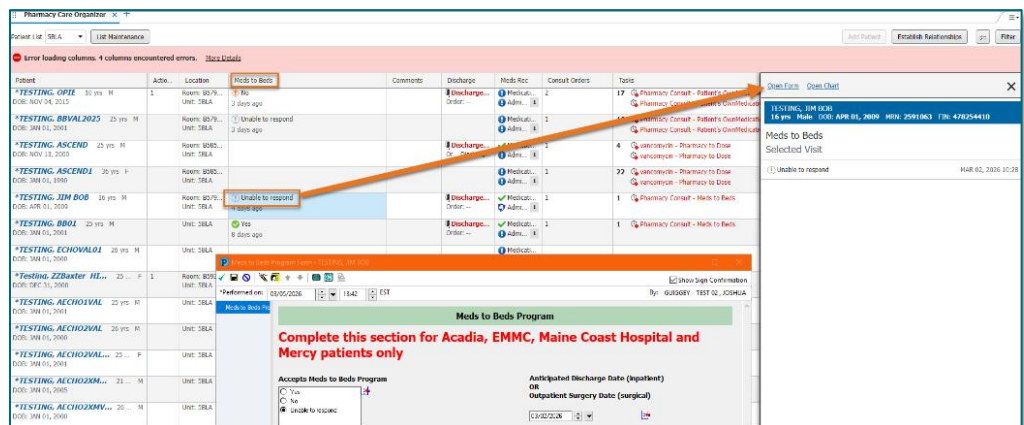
Pharmacy Care Organizer × +

Patient List 5BLA List Maintenance

Add Patient Establish Relationships Filter

Error loading columns. 4 columns encountered errors. More Details

| Patient | Actio... | Location | Meds to Beds | Comments | Discharge | Meds Rec | Consult Orders | Tasks |
|---|---|---|---|---|---|---|---|---|
| *TESTING, OPIE 30 yrs M DOB: NOV 04, 2015 | 1 | Room: 5B79... Unit: 5BLA | No 3 days ago | | Discharge... Order: -- | Medicati... Admi... | 2 | 17 Pharmacy Consult - Patient's Own Medicati... Pharmacy Consult - Patient's Own Medicati... |
| *TESTING, BBVAL2025 25 yrs M DOB: JAN 01, 2001 | | Room: 5B79... Unit: 5BLA | Unable to respond 3 days ago | | | Medicati... Admi... | | Pharmacy Consult - Patient's Own Medicati... Pharmacy Consult - Patient's Own Medicati... |
| *TESTING, ASCEND 25 yrs M DOB: NOV 13, 2000 | | Room: B585... Unit: 5BLA | | | Discharge... Or... | Medicati... Admi... | 1 | 4 vancomycin - Pharmacy to Dose vancomycin - Pharmacy to Dose |
| *TESTING, ASCEND1 26 yrs F DOB: JAN 01, 1000 | | Room: B585... Unit: 5BLA | | | | Medicati... Admi... | 1 | 22 vancomycin - Pharmacy to Dose vancomycin - Pharmacy to Dose |
| *TESTING, JIM BOB 16 yrs M DOB: APR 01, 2009 | | Room: 5B79... Unit: 5BLA | Unable to respond 4 days ago | | Discharge... Order: -- | Medicati... Admi... | 1 | 1 Pharmacy Consult - Meds to Beds |
| *TESTING, BB01 23 yrs M DOB: JAN 01, 2001 | | Unit: 5BLA | Yes 8 days ago | | Discharge... Order: -- | Medicati... Admi... | 1 | 1 Pharmacy Consult - Meds to Beds |
| *TESTING, ECHOVAL01 28 yrs M DOB: JAN 01, 2000 | | Unit: 5BLA | | | | Medicati... | | |
| *Testing, ZZBaxter HI... 25 ... F DOB: DEC 31, 2000 | 1 | Room: B89... Unit: 5BLA | | | | | | |
| *TESTING, AECHO1VAL 25 yrs M DOB: JAN 01, 2001 | | Unit: 5BLA | | | | | | |
| *TESTING, AECHO2VAL 26 yrs M DOB: JAN 01, 2001 | | Unit: 5BLA | | | | | | |
| *TESTING, AECHO2VAL... 25 ... F DOB: JAN 01, 2001 | | Unit: 5BLA | | | | | | |
| *TESTING, AECHO2XM... 21 ... M DOB: JAN 01, 2005 | | Unit: 5BLA | | | | | | |
| *TESTING, AECHO2XMV... 26 ... M DOB: JAN 01, 2000 | | Unit: 5BLA | | | | | | |

Open Form Open Chart

TESTING, JIM BOB
16 yrs Male DOB: APR 01, 2009 MRN: 2591063 FIN: 478254410

Meds to Beds
Selected Visit

Unable to respond MAR 02, 2026 10:28

Meds to Beds Program Form - TESTING, JIM BOB

Show Sign Confirmation

*Performed on: 03/05/2026 13:42 EST By: GUISGEY, TEST 02, JOSHUA

Meds to Beds Pro...

Meds to Beds Program

Complete this section for Acadia, EMMC, Maine Coast Hospital and Mercy patients only

Accepts Meds to Beds Program
○ Yes
○ No
● Unable to respond

Anticipated Discharge Date (inpatient)
OR
Outpatient Surgery Date (surgical)

03/02/2026